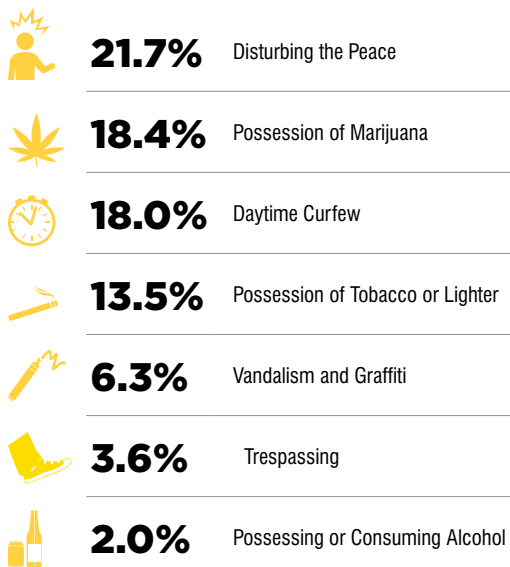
21.7% Disturbing the Peace

18.4% Possession of Marijuana

18.0% Daytime Curfew

13.5% Possession of Tobacco or Lighter

6.3% Vandalism and Graffiti

3.6% Trespassing

2.0% Possessing or Consuming Alcohol